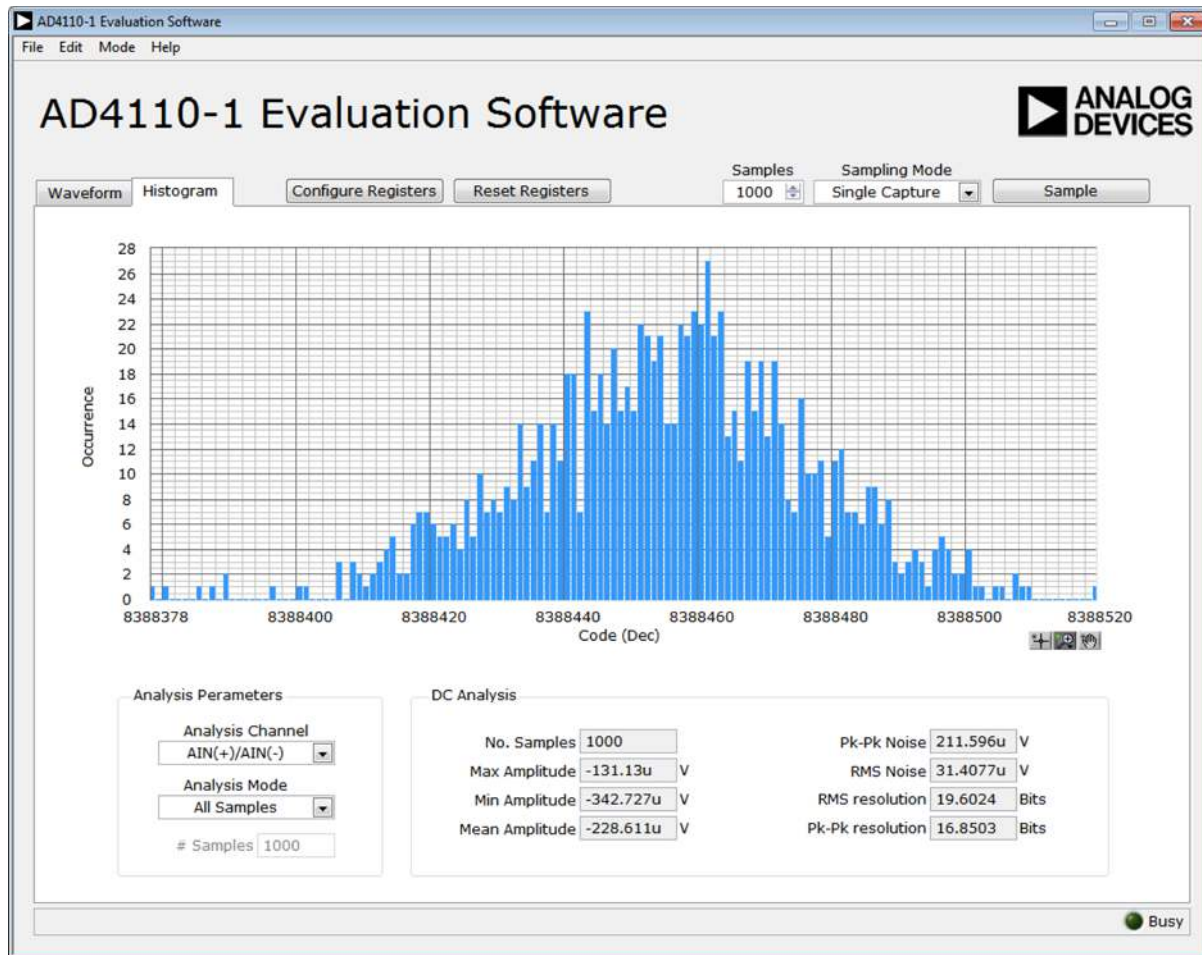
AD4110-1 Evaluation Software

File Edit Mode Help

AD4110-1 Evaluation Software

ANALOG DEVICES

Waveform Histogram

Configure Registers Reset Registers

Samples
1000

Sampling Mode
Single Capture

Sample

Occurrence

28
26
24
22
20
18
16
14
12
10
8
6
4
2
0

8388378 8388400 8388420 8388440 8388460 8388480 8388500 8388520

Code (Dec)

Analysis Perameters

Analysis Channel
AIN(+)/AIN(-)

Analysis Mode
All Samples

# Samples 1000

DC Analysis

No. Samples 1000

Max Amplitude -131.13u V

Min Amplitude -342.727u V

Mean Amplitude -228.611u V

Pk-Pk Noise 211.596u V

RMS Noise 31.4077u V

RMS resolution 19.6024 Bits

Pk-Pk resolution 16.8503 Bits

Busy